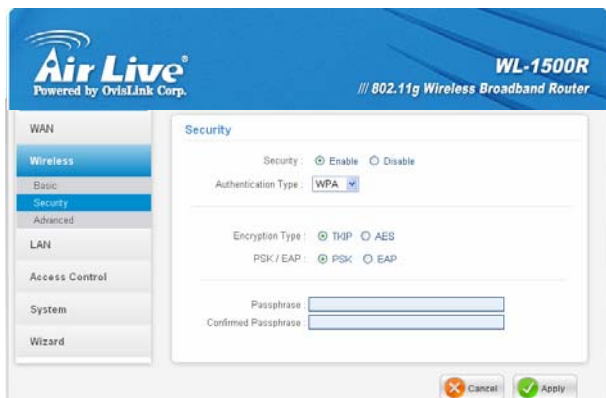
Air Live
Powered by OvisLink Corp.

WL-1500R
/// 802.11g Wireless Broadband Router

WAN
Wireless
Basic
Security
Advanced
LAN
Access Control
System
Wizard

Security

Security : Enable Disable
Authentication Type : WPA

Encryption Type : TKIP AES
PSK / EAP : PSK EAP

Passphrase :
Confirmed Passphrase :

Cancel
Apply